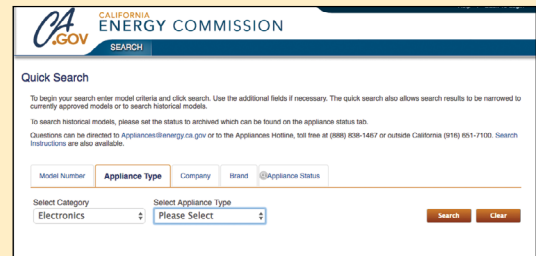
CA.GOV CALIFORNIA ENERGY COMMISSION

SEARCH

Quick Search

To begin your search enter model criteria and click search. Use the additional fields if necessary. The quick search also allows search results to be narrowed to currently approved models or to search historical models.

To search historical models, please set the status to archived which can be found on the appliance status tab.

Questions can be directed to Appliances@energy.ca.gov or to the Appliances Hotline, toll free at (888) 838-1467 or outside California (916) 651-7100. Search Instructions are also available.

Model Number | Appliance Type | Company | Brand | Appliance Status

Select Category
Electronics

Select Appliance Type
Please Select

Search | Clear